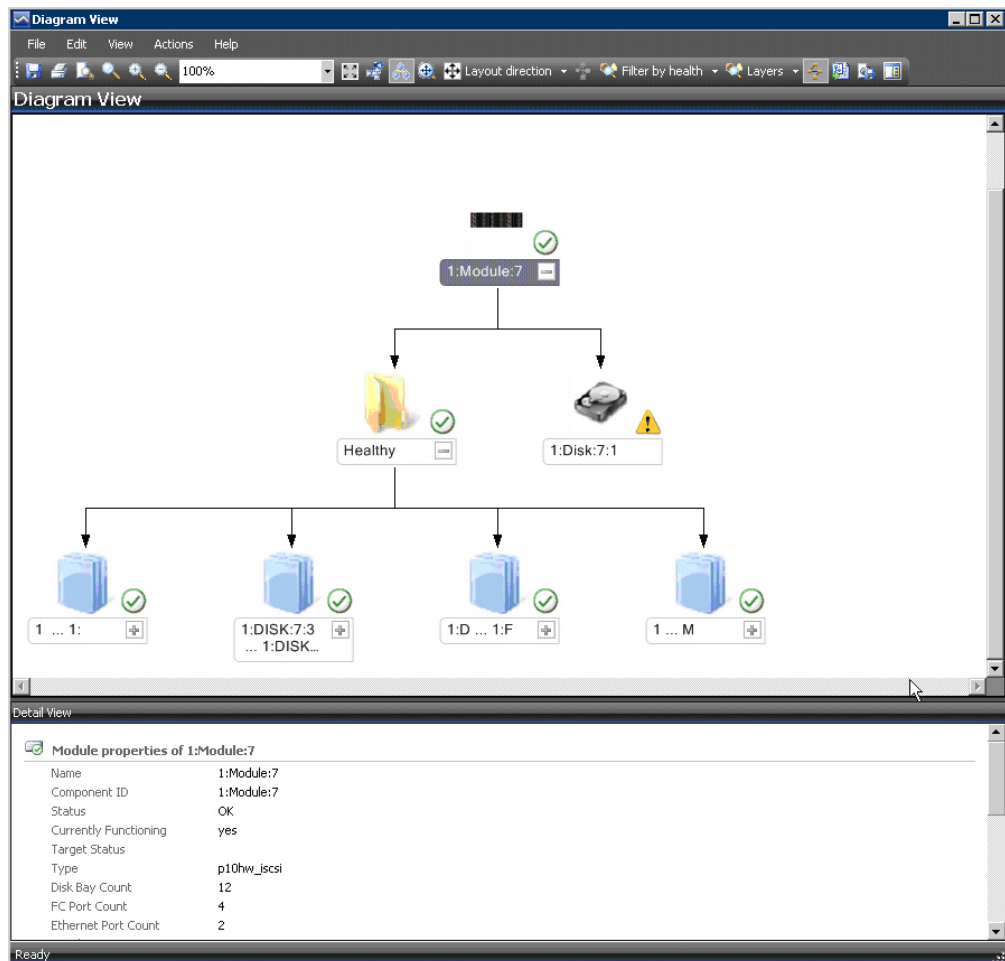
Diagram View

File Edit View Actions Help

100%

Layout direction Filter by health Layers

Diagram View

1:Module:7

Healthy

1:Disk:7:1

1 ... 1:

1:DISK:7:3 ... 1:DISK...

1:D ... 1:F

1 ... M

Detail View

Module properties of 1:Module:7

| | |
|---|---|
| Name | 1:Module:7 |
| Component ID | 1:Module:7 |
| Status | OK |
| Currently Functioning | yes |
| Target Status | |
| Type | p10hw_iscsi |
| Disk Bay Count | 12 |
| FC Port Count | 4 |
| Ethernet Port Count | 2 |

Ready